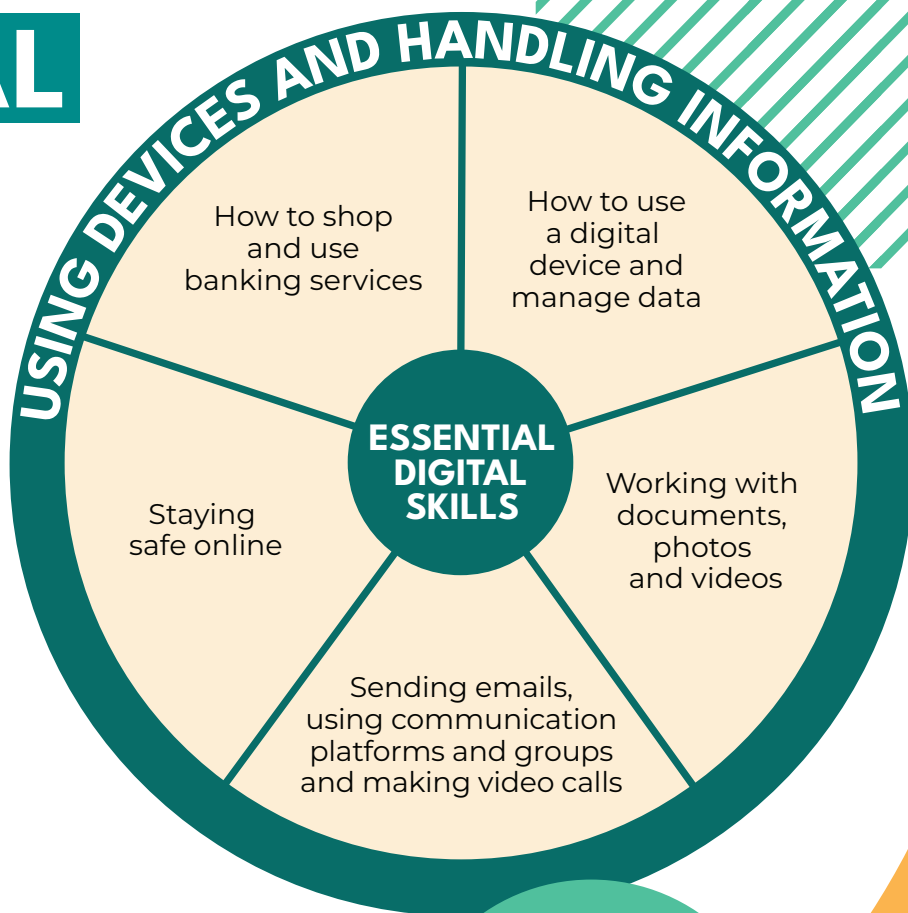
AL

USING DEVICES AND HANDLING INFORMATION

How to shop and use banking services

How to use a digital device and manage data

ESSENTIAL DIGITAL SKILLS

Staying safe online

Working with documents, photos and videos

Sending emails, using communication platforms and groups and making video calls